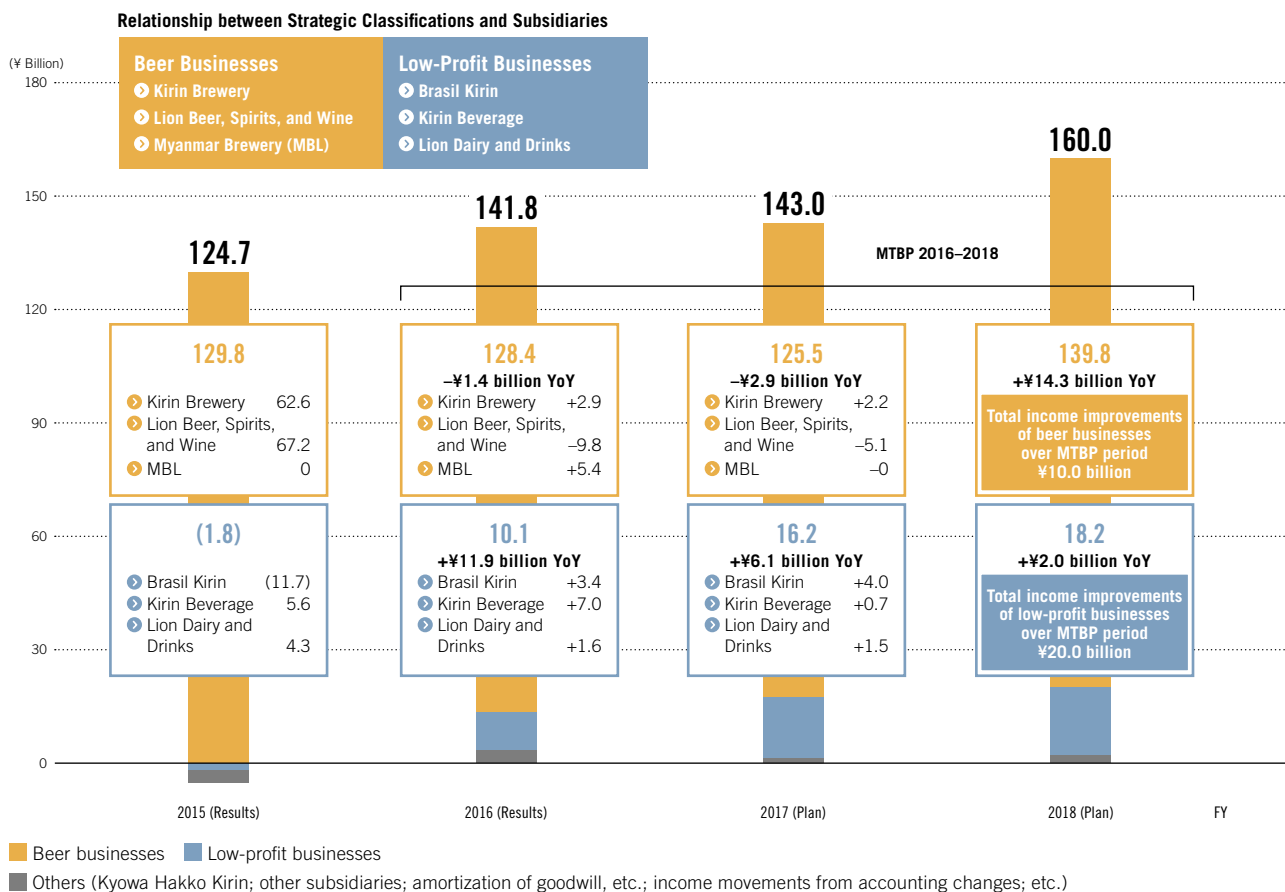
Relationship between Strategic Classifications and Subsidiaries

Beer Businesses
Kirin Brewery
Lion Beer, Spirits, and Wine
Myanmar Brewery (MBL)

Low-Profit Businesses
Brasil Kirin
Kirin Beverage
Lion Dairy and Drinks

(¥ Billion)
180
150
120
90
60
30
0

124.7

129.8
Kirin Brewery 62.6
Lion Beer, Spirits, and Wine 67.2
MBL 0

(1.8)
Brasil Kirin (11.7)
Kirin Beverage 5.6
Lion Dairy and Drinks 4.3

141.8

128.4
–¥1.4 billion YoY
Kirin Brewery +2.9
Lion Beer, Spirits, and Wine –9.8
MBL +5.4

10.1
+¥11.9 billion YoY
Brasil Kirin +3.4
Kirin Beverage +7.0
Lion Dairy and Drinks +1.6

MTBP 2016–2018

143.0

125.5
–¥2.9 billion YoY
Kirin Brewery +2.2
Lion Beer, Spirits, and Wine –5.1
MBL –0

16.2
+¥6.1 billion YoY
Brasil Kirin +4.0
Kirin Beverage +0.7
Lion Dairy and Drinks +1.5

160.0

139.8
+¥14.3 billion YoY
Total income improvements of beer businesses over MTBP period ¥10.0 billion

18.2
+¥2.0 billion YoY
Total income improvements of low-profit businesses over MTBP period ¥20.0 billion

2015 (Results)
2016 (Results)
2017 (Plan)
2018 (Plan)
FY

Beer businesses
Low-profit businesses
Others (Kyowa Hakko Kirin; other subsidiaries; amortization of goodwill, etc.; income movements from accounting changes; etc.)